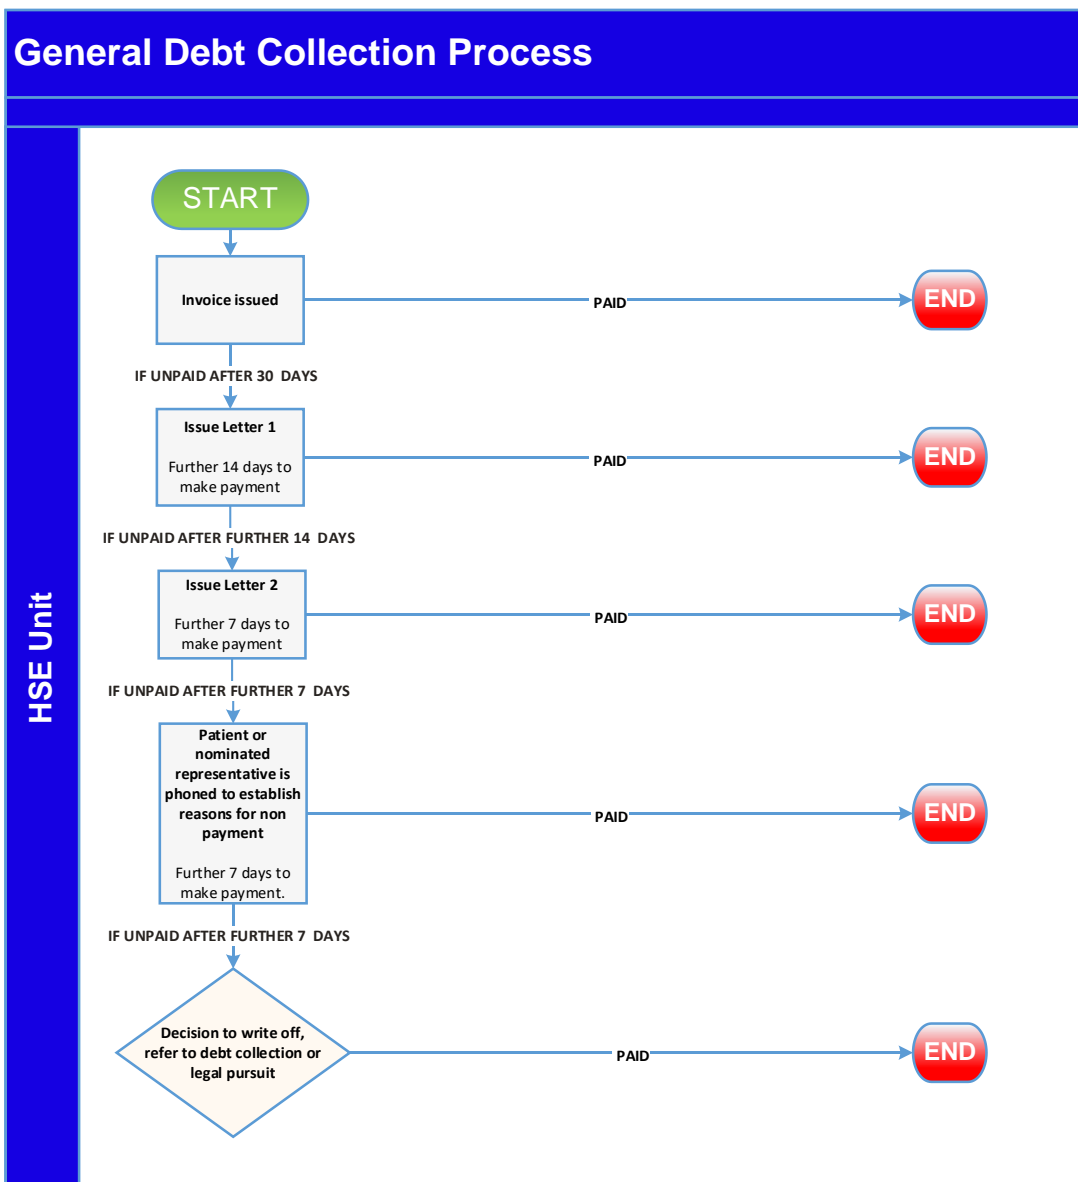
General Debt Collection Process

HSE Unit

START

Invoice issued

PAID

END

IF UNPAID AFTER 30 DAYS

Issue Letter 1

Further 14 days to make payment

PAID

END

IF UNPAID AFTER FURTHER 14 DAYS

Issue Letter 2

Further 7 days to make payment

PAID

END

IF UNPAID AFTER FURTHER 7 DAYS

Patient or nominated representative is phoned to establish reasons for non payment

Further 7 days to make payment.

PAID

END

IF UNPAID AFTER FURTHER 7 DAYS

Decision to write off, refer to debt collection or legal pursuit

PAID

END